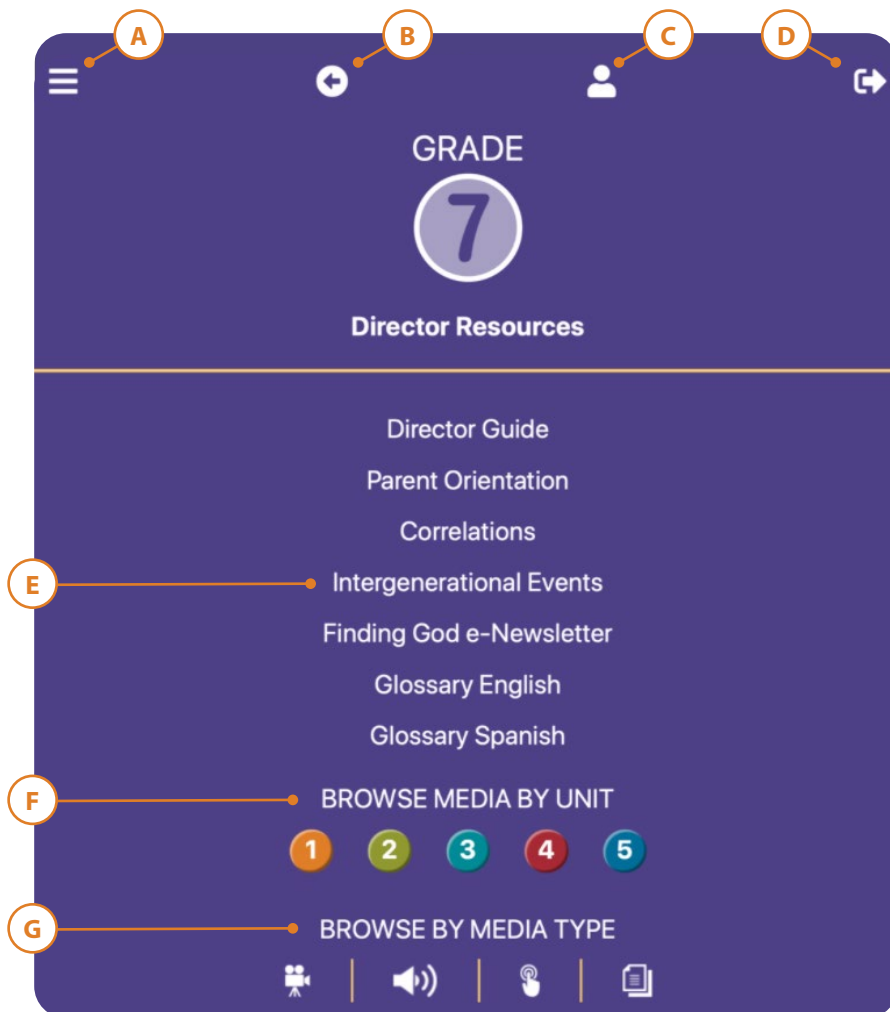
A
B
C
D

GRADE
7
Director Resources

Director Guide
Parent Orientation
Correlations
E
Intergenerational Events
Finding God e-Newsletter
Glossary English
Glossary Spanish
F
BROWSE MEDIA BY UNIT
1 2 3 4 5
G
BROWSE BY MEDIA TYPE